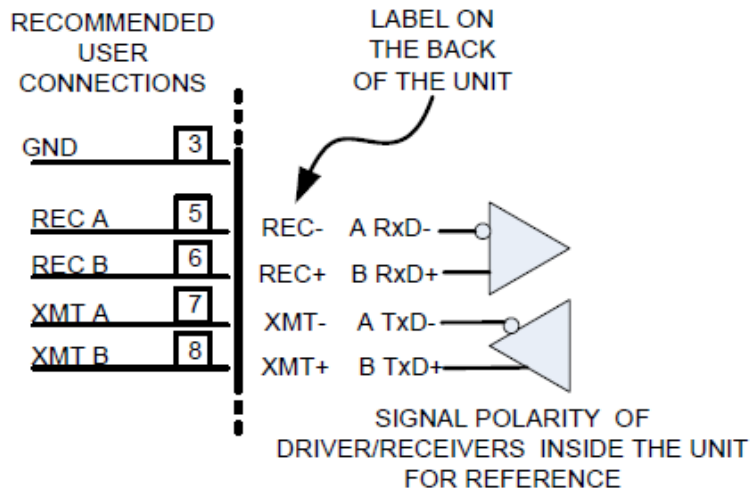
RECOMMENDED USER CONNECTIONS

LABEL ON THE BACK OF THE UNIT

GND 3

REC A 5

REC B 6

XMT A 7

XMT B 8

REC- A RxD-

REC+ B RxD+

XMT- A TxD-

XMT+ B TxD+

SIGNAL POLARITY OF DRIVER/RECEIVERS INSIDE THE UNIT FOR REFERENCE